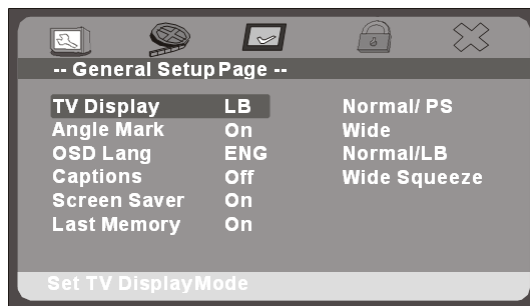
-- General Setup Page --

| | | |
|---|---|---|
| TV Display | LB | Normal/ PS |
| Angle Mark | On | Wide |
| OSD Lang | ENG | Normal/LB |
| Captions | Off | Wide Squeeze |
| Screen Saver | On | |
| Last Memory | On | |

Set TV DisplayMode